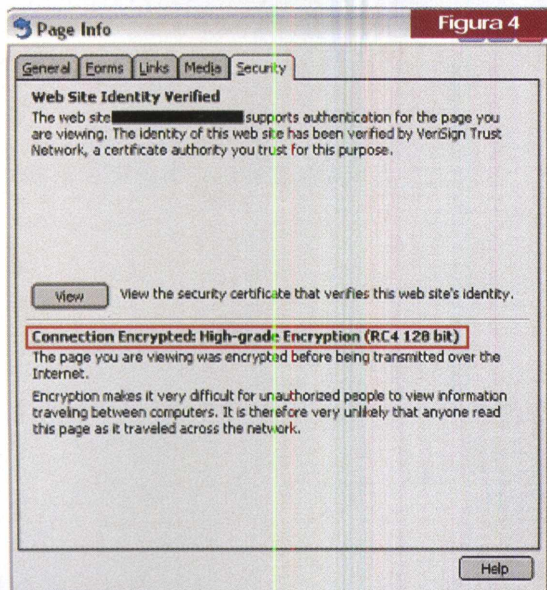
Page Info

Figura 4

General | Forms | Links | Media | Security

Web Site Identity Verified

The web site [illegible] supports authentication for the page you are viewing. The identity of this web site has been verified by VeriSign Trust Network, a certificate authority you trust for this purpose.

View | View the security certificate that verifies this web site's identity.

Connection Encrypted: High-grade Encryption (RC4 128 bit)

The page you are viewing was encrypted before being transmitted over the Internet.

Encryption makes it very difficult for unauthorized people to view information traveling between computers. It is therefore very unlikely that anyone read this page as it traveled across the network.

Help